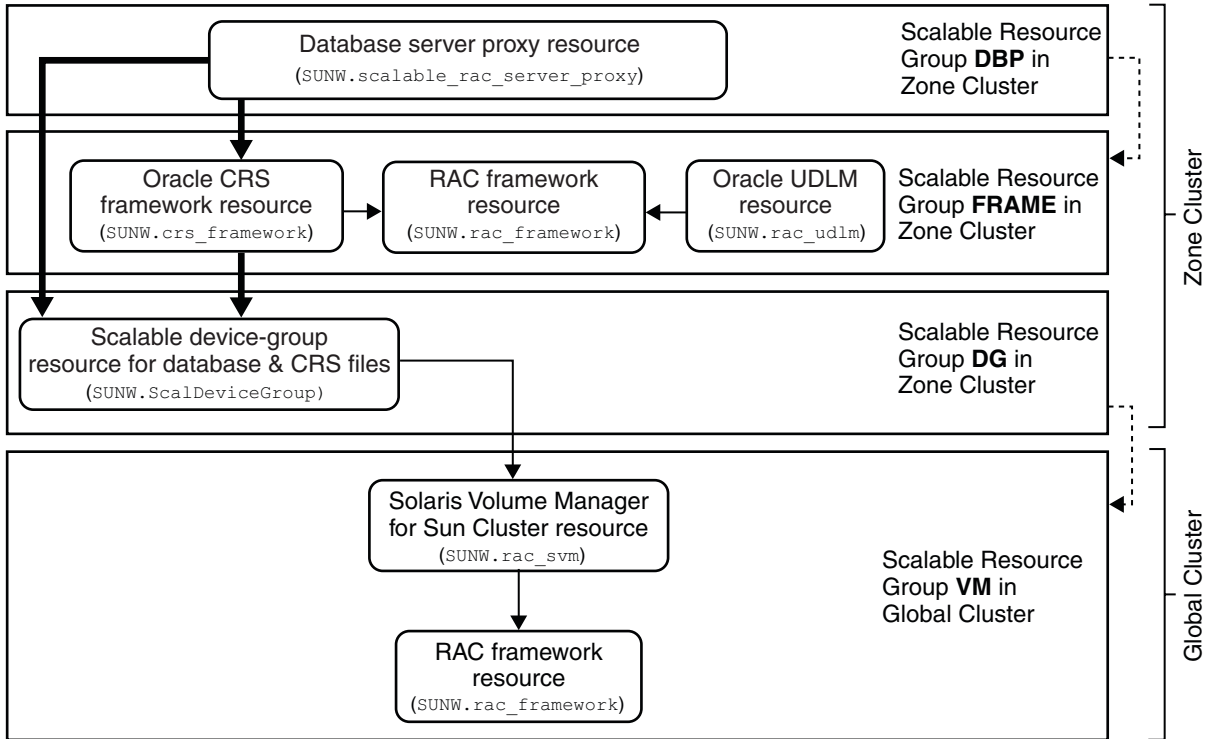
Database server proxy resource
(SUNW.scalable_rac_server_proxy)

Scalable Resource Group **DBP** in Zone Cluster

Oracle CRS framework resource
(SUNW.crs_framework)

RAC framework resource
(SUNW.rac_framework)

Oracle UDLM resource
(SUNW.rac_udlm)

Scalable Resource Group **FRAME** in Zone Cluster

Scalable device-group resource for database & CRS files
(SUNW.ScalDeviceGroup)

Scalable Resource Group **DG** in Zone Cluster

Zone Cluster

Solaris Volume Manager for Sun Cluster resource
(SUNW.rac_svm)

RAC framework resource
(SUNW.rac_framework)

Scalable Resource Group **VM** in Global Cluster

Global Cluster